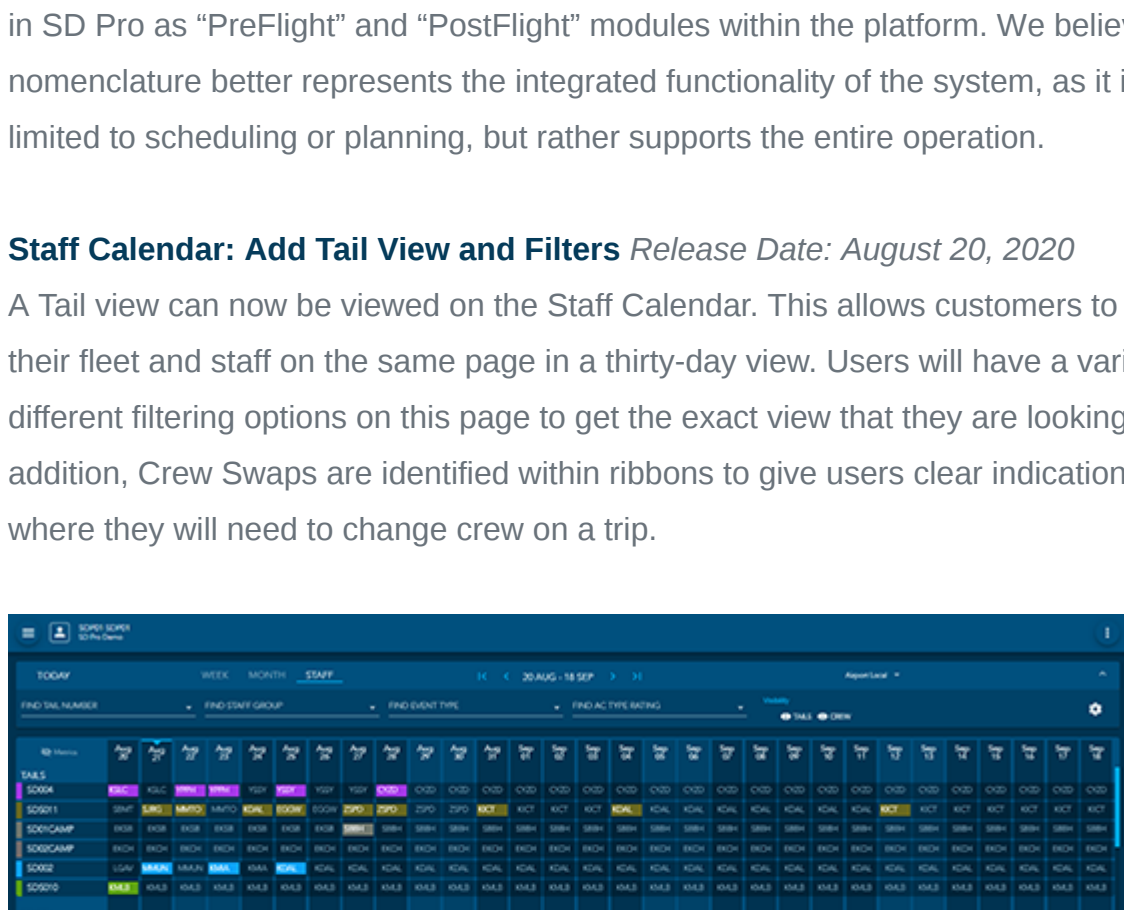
in SD Pro as “PreFlight” and “PostFlight” modules within the platform. We believ nomenclature better represents the integrated functionality of the system, as it i limited to scheduling or planning, but rather supports the entire operation.

**Staff Calendar: Add Tail View and Filters** *Release Date: August 20, 2020*
A Tail view can now be viewed on the Staff Calendar. This allows customers to their fleet and staff on the same page in a thirty-day view. Users will have a vari different filtering options on this page to get the exact view that they are looking addition, Crew Swaps are identified within ribbons to give users clear indication where they will need to change crew on a trip.

SDPS1 SDPS1
SD Pro Demo

TODAY WEEK MONTH STAFF 20 AUG - 18 SEP Airport Local

FIND TAIL NUMBER FIND STAFF GROUP FIND EVENT TYPE FIND AC TYPE RATING Visibility TAILS CREW

TAILS
SD004
SDS011
SD01CAMP
SD02CAMP
SD002
SDS010

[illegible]